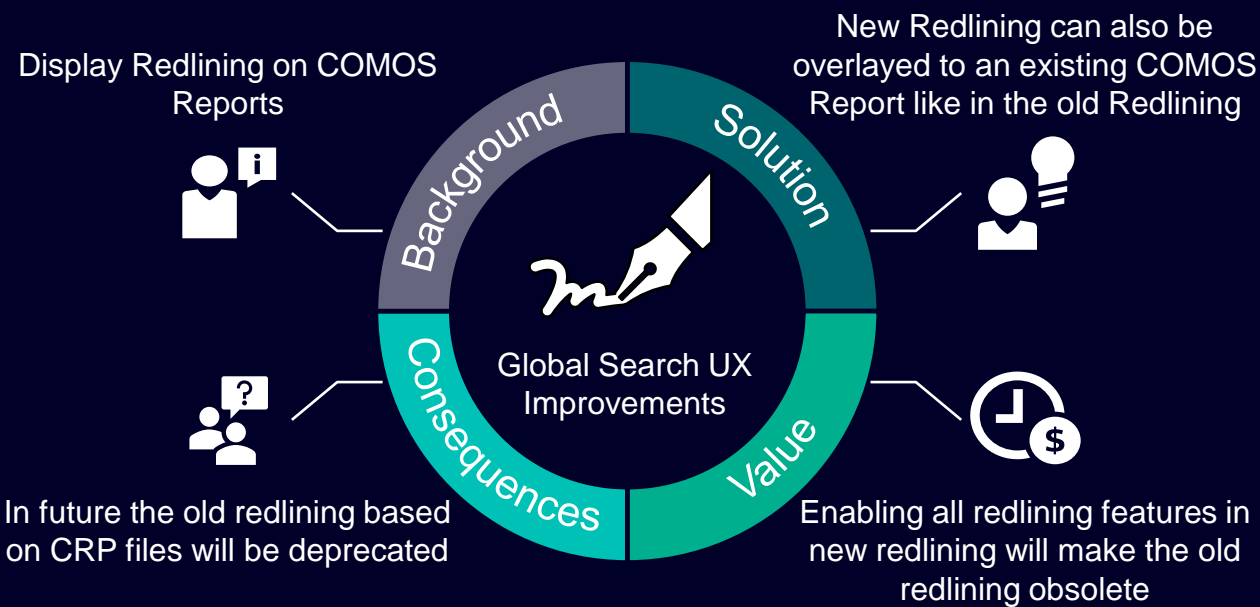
Display Redlining on COMOS Reports

New Redlining can also be overlayed to an existing COMOS Report like in the old Redlining

Background

Solution

Global Search UX Improvements

Consequences

Value

In future the old redlining based on CRP files will be deprecated

Enabling all redlining features in new redlining will make the old redlining obsolete